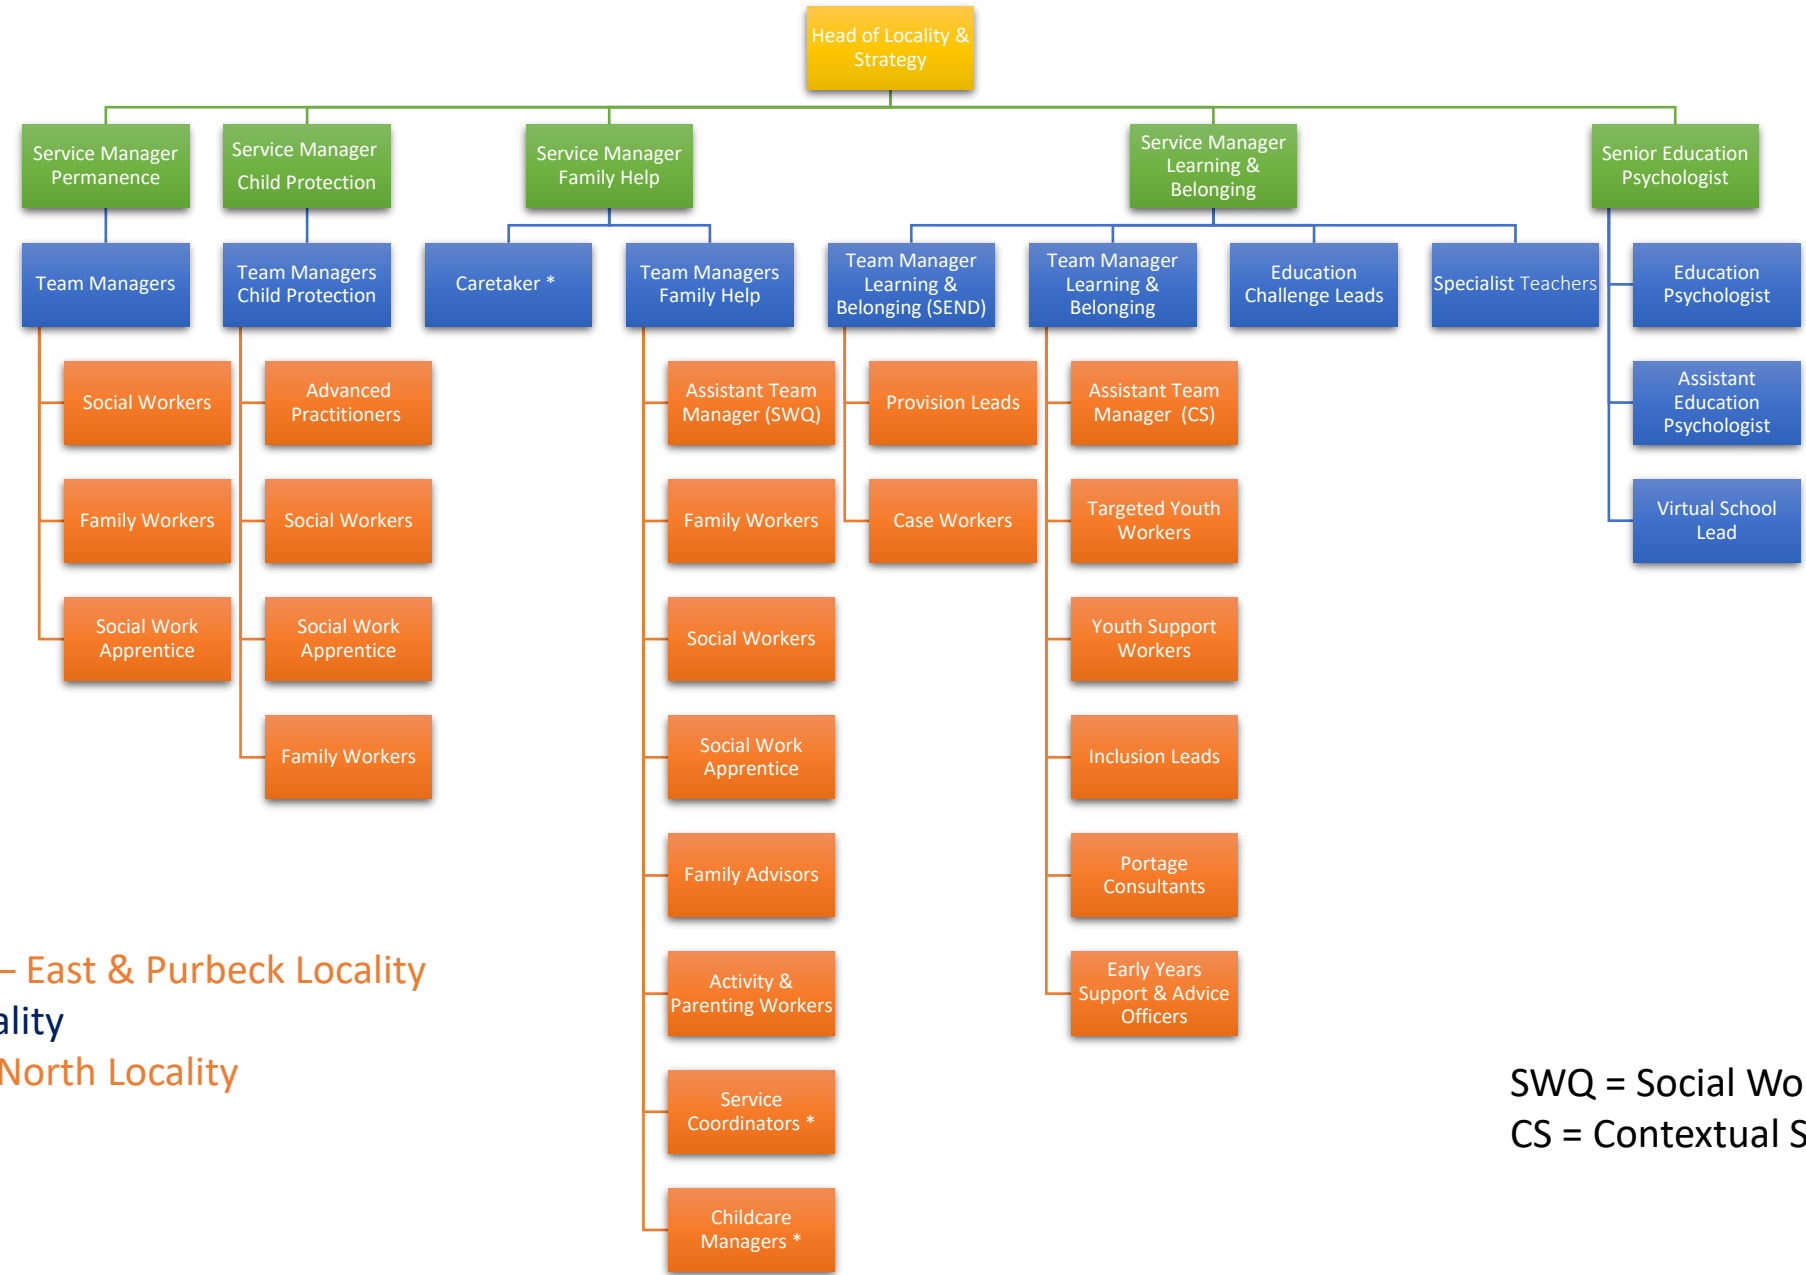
Head of Locality & Strategy

Service Manager Permanence

Service Manager Child Protection

Service Manager Family Help

Service Manager Learning & Belonging

Senior Education Psychologist

Team Managers

Team Managers Child Protection

Caretaker *

Team Managers Family Help

Team Manager Learning & Belonging (SEND)

Team Manager Learning & Belonging

Education Challenge Leads

Specialist Teachers

Education Psychologist

Social Workers

Family Workers

Social Work Apprentice

Advanced Practitioners

Social Workers

Social Work Apprentice

Family Workers

Assistant Team Manager (SWQ)

Family Workers

Social Workers

Social Work Apprentice

Family Advisors

Activity & Parenting Workers

Service Coordinators *

Childcare Managers *

Provision Leads

Case Workers

Assistant Team Manager (CS)

Targeted Youth Workers

Youth Support Workers

Inclusion Leads

Portage Consultants

Early Years Support & Advice Officers

Assistant Education Psychologist

Virtual School Lead

– East & Purbeck Locality
ality
North Locality

SWQ = Social Wo
CS = Contextual S